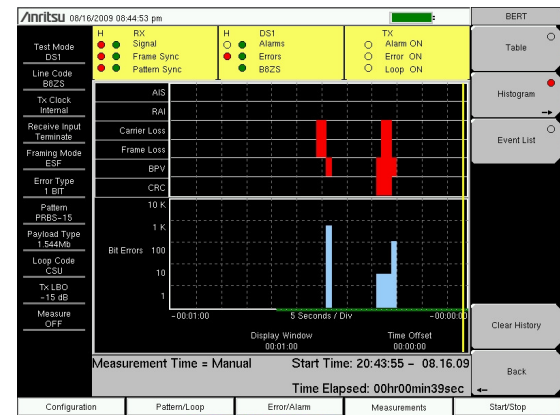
/Inritsu 08/16/2009 08:44:53 pm

BERT

Test Mode DS1

Line Code B8ZS

Tx Clock Internal

Receive Input Terminate

Framing Mode ESF

Error Type 1 BIT

Pattern PRBS-15

Payload Type 1.544Mb

Loop Code CSU

Tx LBO -15 dB

Measure OFF

H RX
Signal
Frame Sync
Pattern Sync

H DS1
Alarms
Errors
B8ZS

TX
Alarm ON
Error ON
Loop ON

AIS
RAI
Carrier Loss
Frame Loss
BPV
CRC

10 K
1 K
Bit Errors 100
10
1

-00:01:00
5 Seconds / Div
-00:00:00

Display Window 00:01:00

Time Offset 00:00:00

Measurement Time = Manual

Start Time: 20:43:55 – 08.16.09

Time Elapsed: 00hr00min39sec

Table

Histogram

Event List

Clear History

Back

Configuration

Pattern/Loop

Error/Alarm

Measurements

Start/Stop